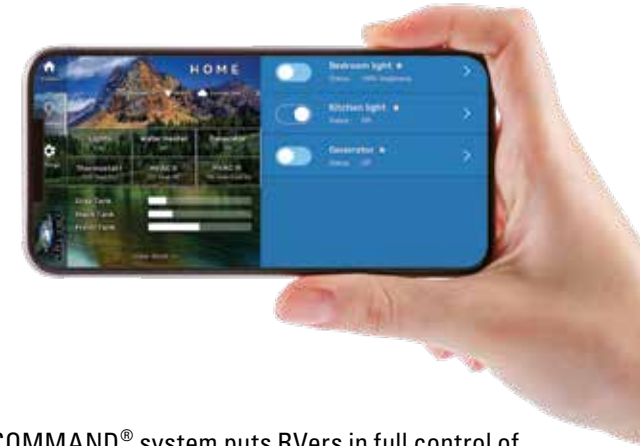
HOME

Lights

Water Heater

Generator

Thermostat 1

HVAC 1

HVAC 2

Grey Tank

Black Tank

Fresh Tank

Settings

Bedroom light

Status: 100% Brightness

Kitchen light

Status: ON

Generator

Status: OFF

COMMAND® system puts RVers in full control of